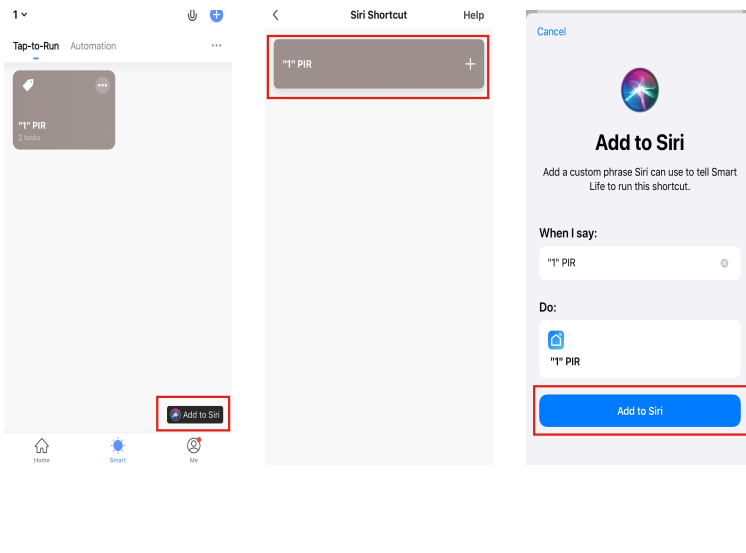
1

Tap-to-Run Automation

"1" PIR
2 tasks

Add to Siri

Home Smart Me

Siri Shortcut Help

"1" PIR

Cancel

Add to Siri

Add a custom phrase Siri can use to tell Smart Life to run this shortcut.

When I say:

"1" PIR

Do:

"1" PIR

Add to Siri